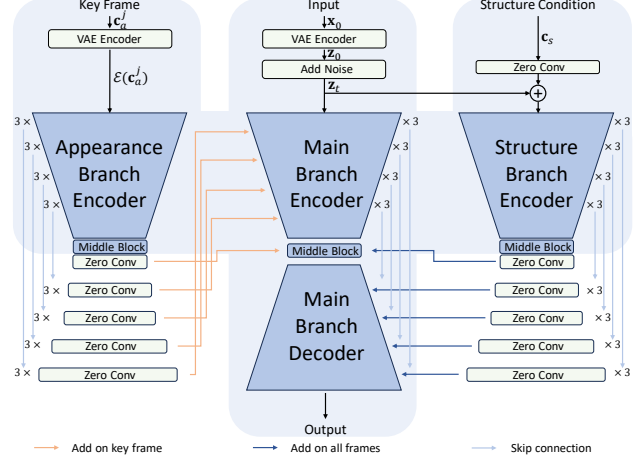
Key Frame
$\mathbf{c}_a^j$
VAE Encoder
$\mathcal{E}(\mathbf{c}_a^j)$

Input
$\mathbf{x}_0$
VAE Encoder
$\mathbf{z}_0$
Add Noise
$\mathbf{z}_t$

Structure Condition
$\mathbf{c}_s$
Zero Conv

3 ×
3 ×
3 ×
3 ×
Appearance Branch Encoder
Middle Block
Zero Conv
3 ×
Zero Conv
3 ×
Zero Conv
3 ×
Zero Conv
3 ×
Zero Conv

Main Branch Encoder
× 3
× 3
× 3
× 3
Middle Block
Main Branch Decoder
Output

Structure Branch Encoder
× 3
× 3
× 3
× 3
Middle Block
Zero Conv
Zero Conv
× 3
Zero Conv
× 3
Zero Conv
× 3
Zero Conv
× 3

Add on key frame
Add on all frames
Skip connection